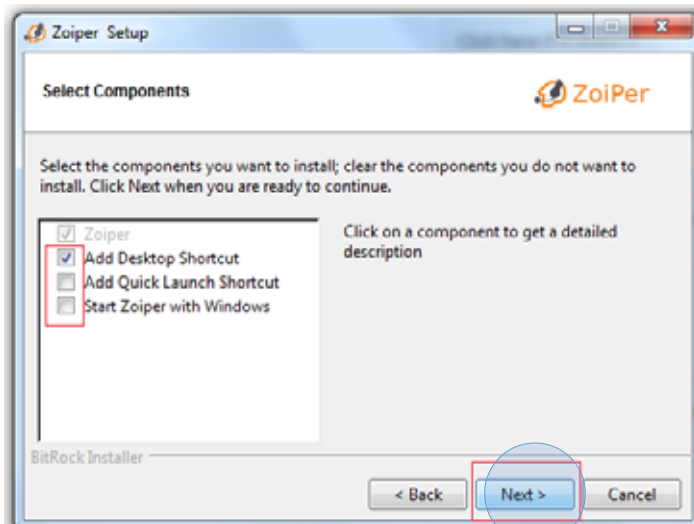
Zoiper Setup

Select Components

ZoiPer

Select the components you want to install; clear the components you do not want to install. Click Next when you are ready to continue.

Zoiper
Add Desktop Shortcut
Add Quick Launch Shortcut
Start Zoiper with Windows

Click on a component to get a detailed description

BitRock Installer

< Back
Next >
Cancel